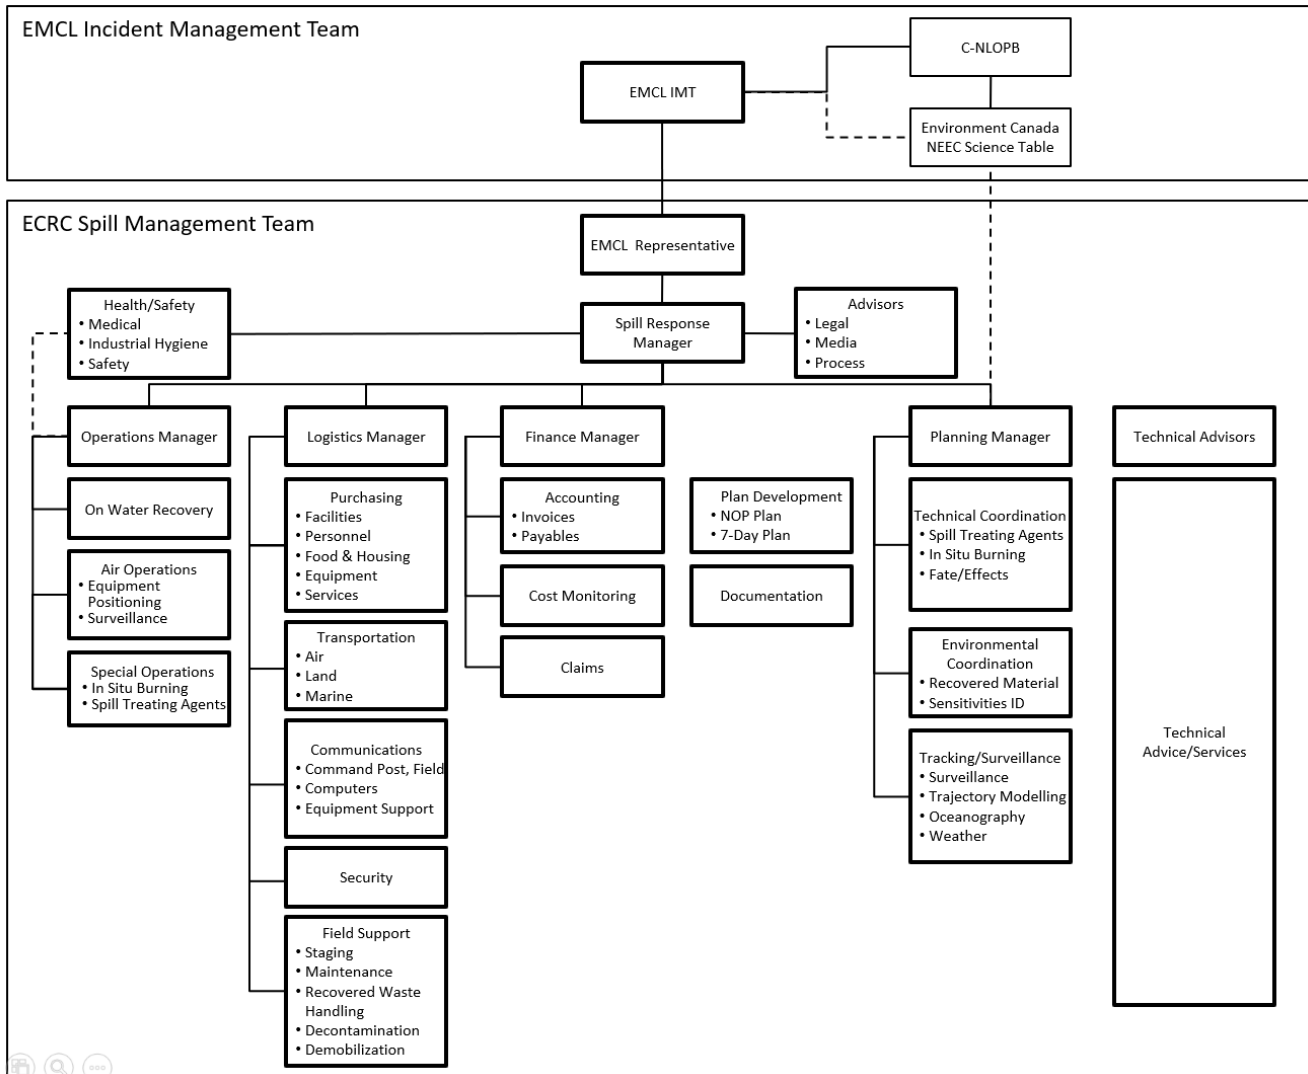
EMCL Incident Management Team

EMCL IMT

C-NLOPB

Environment Canada
NEEC Science Table

ECRC Spill Management Team

EMCL Representative

Health/Safety
• Medical
• Industrial Hygiene
• Safety

Spill Response Manager

Advisors
• Legal
• Media
• Process

Operations Manager

On Water Recovery

Air Operations
• Equipment Positioning
• Surveillance

Special Operations
• In Situ Burning
• Spill Treating Agents

Logistics Manager

Purchasing
• Facilities
• Personnel
• Food & Housing
• Equipment
• Services

Transportation
• Air
• Land
• Marine

Communications
• Command Post, Field
• Computers
• Equipment Support

Security

Field Support
• Staging
• Maintenance
• Recovered Waste Handling
• Decontamination
• Demobilization

Finance Manager

Accounting
• Invoices
• Payables

Cost Monitoring

Claims

Plan Development
• NOP Plan
• 7-Day Plan

Documentation

Planning Manager

Technical Coordination
• Spill Treating Agents
• In Situ Burning
• Fate/Effects

Environmental Coordination
• Recovered Material
• Sensitivities ID

Tracking/Surveillance
• Surveillance
• Trajectory Modelling
• Oceanography
• Weather

Technical Advisors

Technical Advice/Services